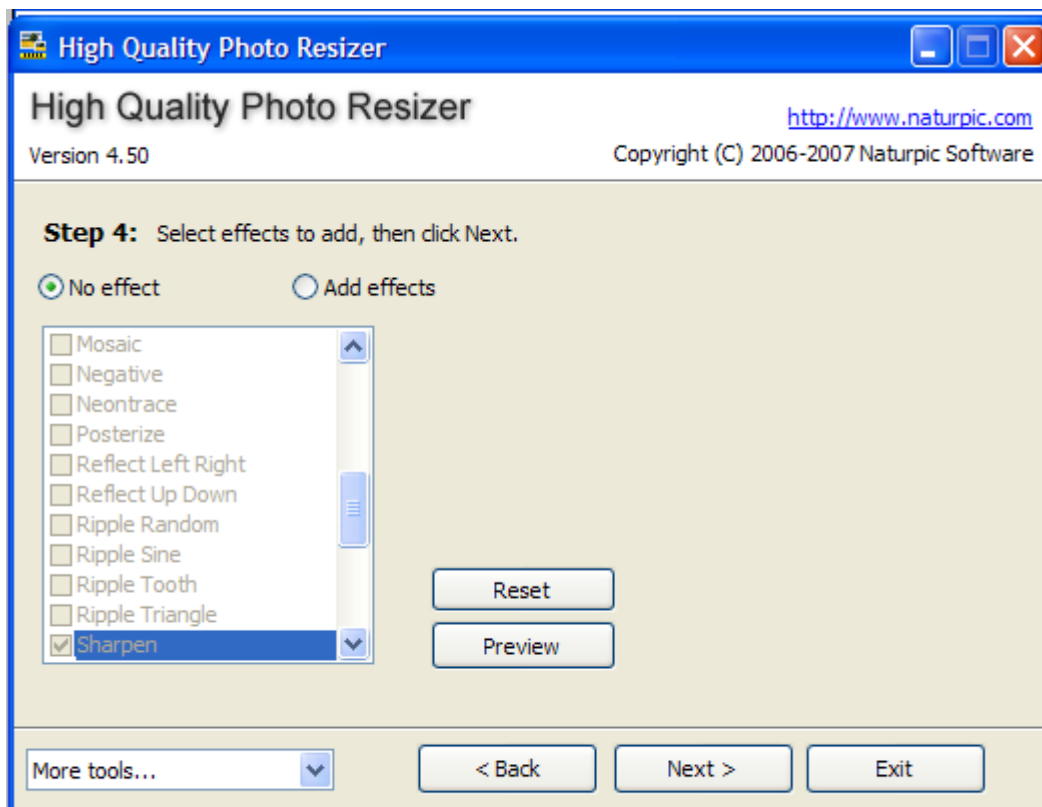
High Quality Photo Resizer

High Quality Photo Resizer

http://www.naturpic.com

Version 4.50

Copyright (C) 2006-2007 Naturpic Software

**Step 4:** Select effects to add, then click Next.

No effect

Add effects

Mosaic
Negative
Neontrace
Posterize
Reflect Left Right
Reflect Up Down
Ripple Random
Ripple Sine
Ripple Tooth
Ripple Triangle
Sharpen

Reset

Preview

More tools...

< Back

Next >

Exit